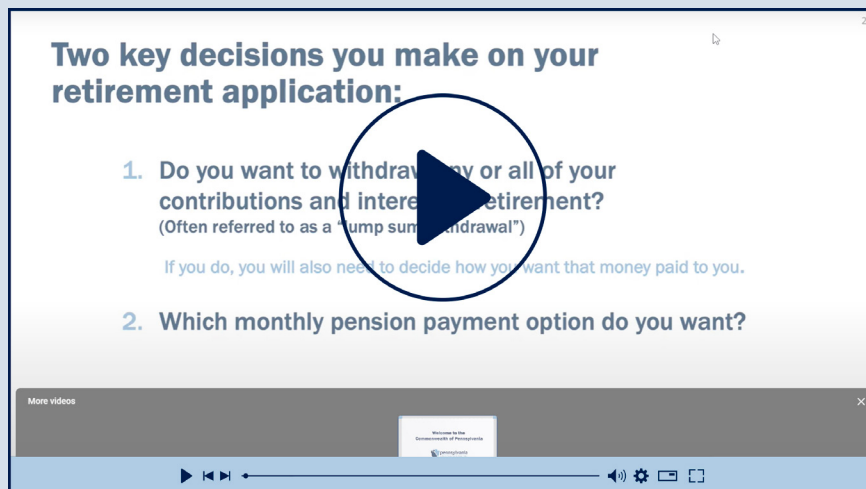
2

Two key decisions you make on your retirement application:

1. Do you want to withdraw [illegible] or all of your contributions and intere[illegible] retirement? (Often referred to as a "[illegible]ump sum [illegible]ithdrawal")

If you do, you will also need to decide how you want that money paid to you.

2. Which monthly pension payment option do you want?

More videos

Welcome to the Commonwealth of Pennsylvania

pennsylvania